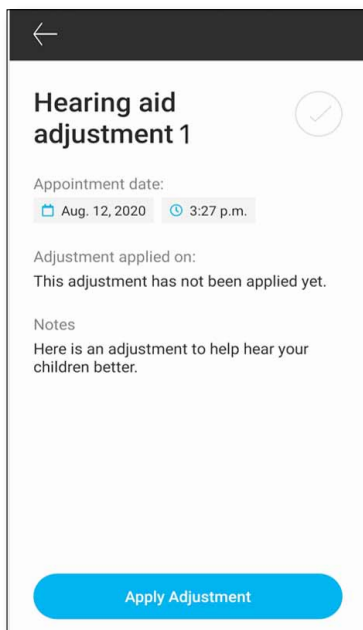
Hearing aid adjustment 1

Appointment date:

Aug. 12, 2020

3:27 p.m.

Adjustment applied on:

This adjustment has not been applied yet.

Notes

Here is an adjustment to help hear your children better.

Apply Adjustment